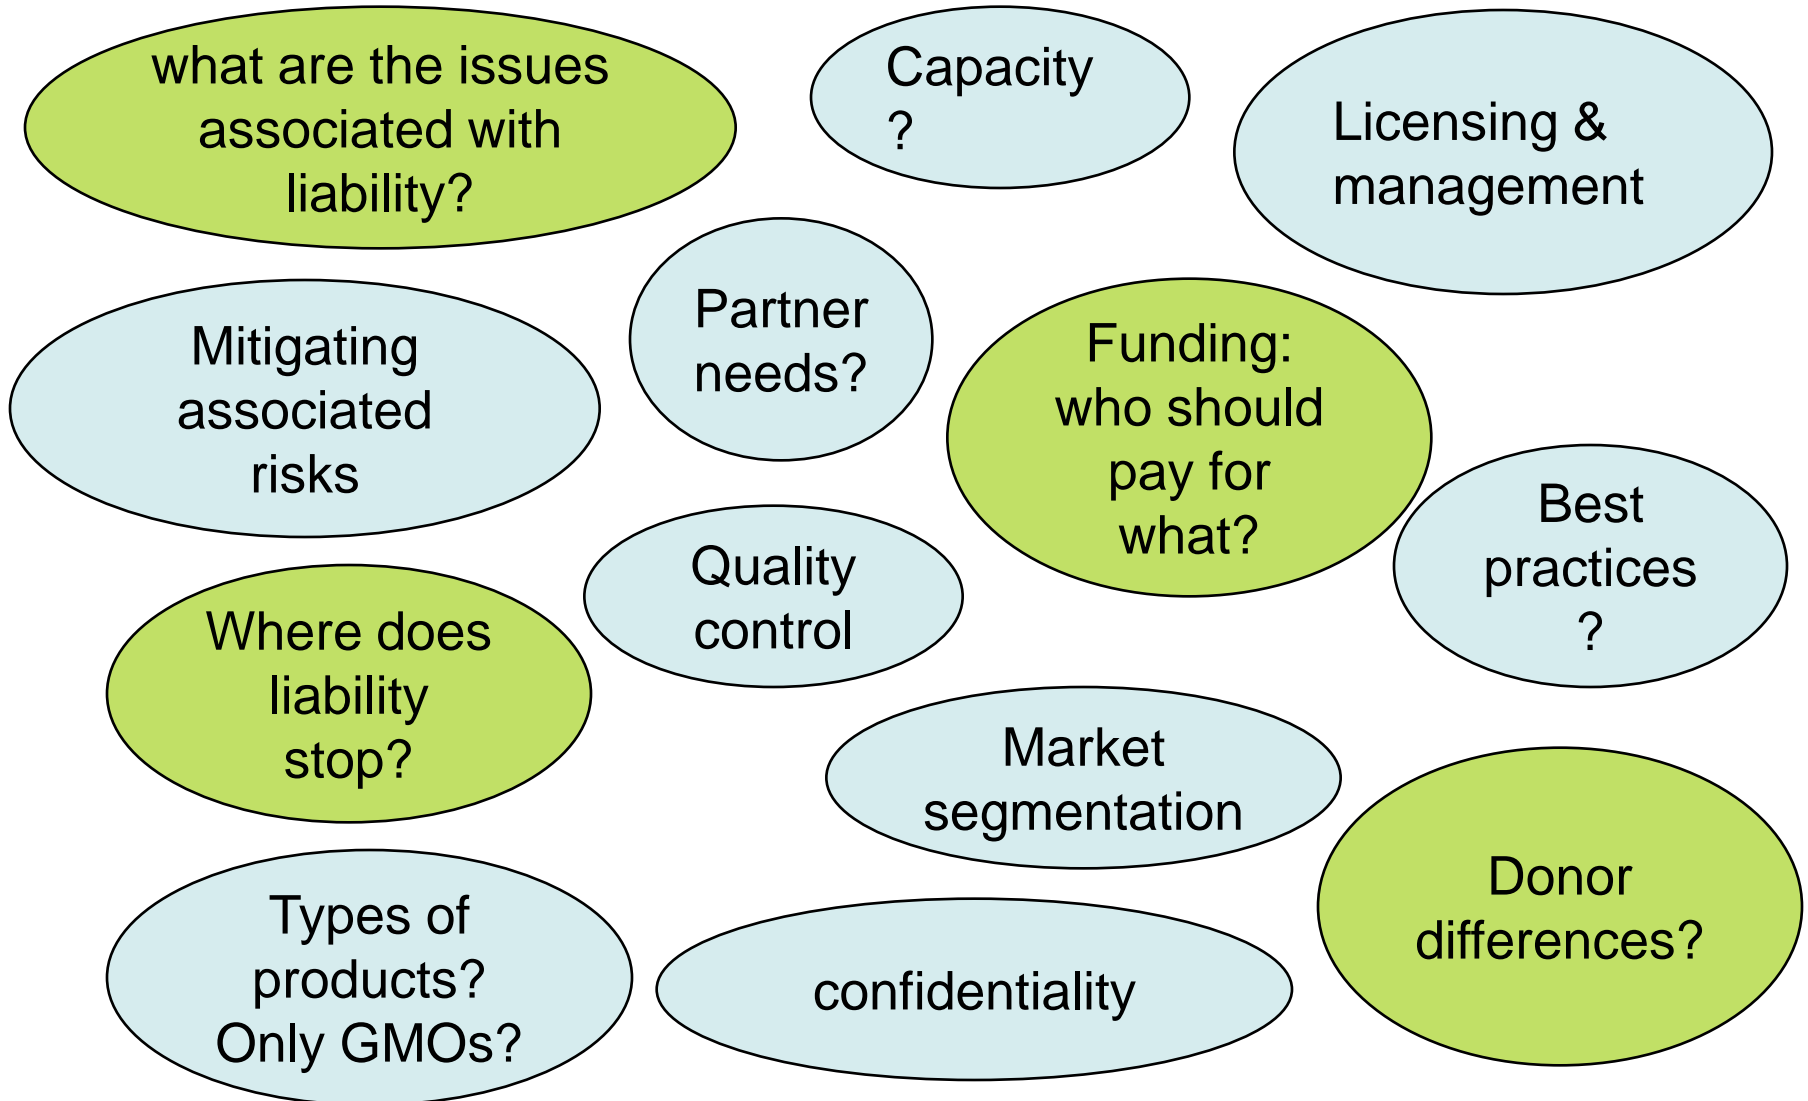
what are the issues associated with liability?

Capacity ?

Licensing & management

Mitigating associated risks

Partner needs?

Funding: who should pay for what?

Best practices ?

Quality control

Where does liability stop?

Market segmentation

Donor differences?

Types of products? Only GMOs?

confidentiality